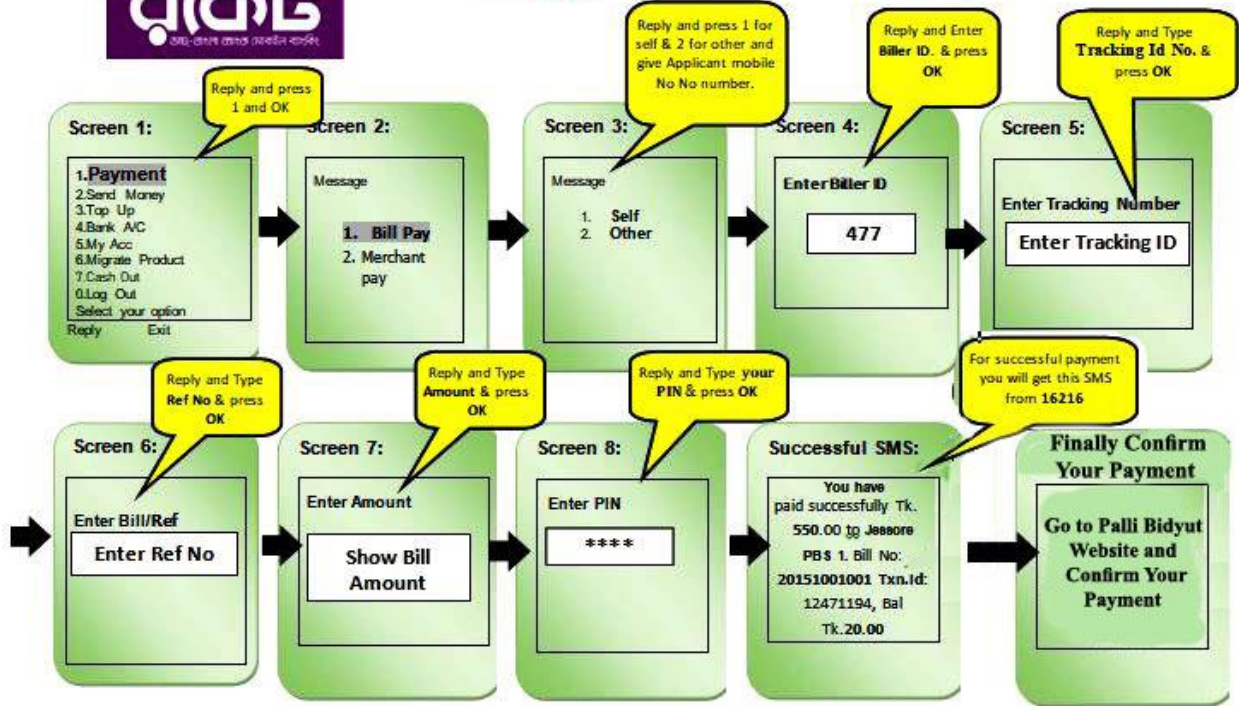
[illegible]

Reply and press 1 and OK

Screen 1:

1.Payment
2.Send Money
3.Top Up
4.Bank A/C
5.My Acc
6.Migrate Product
7.Cash Out
0.Log Out
Select your option
Reply Exit

Screen 2:

Message

1. Bill Pay
2. Merchant pay

Reply and press 1 for self & 2 for other and give Applicant mobile No No number.

Screen 3:

Message

1. Self
2. Other

Reply and Enter Biller ID. & press OK

Screen 4:

Enter Biller ID

477

Reply and Type Tracking Id No. & press OK

Screen 5:

Enter Tracking Number

Enter Tracking ID

Reply and Type Ref No & press OK

Screen 6:

Enter Bill/Ref

Enter Ref No

Reply and Type Amount & press OK

Screen 7:

Enter Amount

Show Bill Amount

Reply and Type your PIN & press OK

Screen 8:

Enter PIN

****

For successful payment you will get this SMS from 16216

Successful SMS:

You have paid successfully Tk. 550.00 to Jessore PBS 1. Bill No: 20151001001 Txn.Id: 12471194, Bal Tk.20.00

Finally Confirm Your Payment

Go to Palli Bidyut Website and Confirm Your Payment